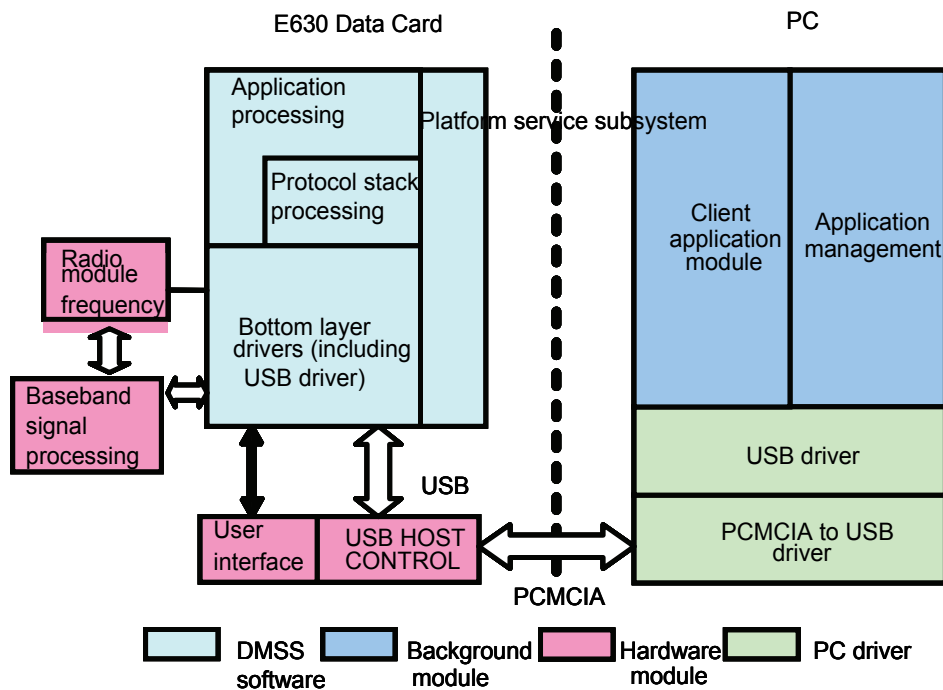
E630 Data Card

PC

Application processing

Platform service subsystem

Protocol stack processing

Radio module frequency

Bottom layer drivers (including USB driver)

Baseband signal processing

Client application module

Application management

USB driver

USB

User interface

USB HOST CONTROL

PCMCIA to USB driver

PCMCIA

DMSS software

Background module

Hardware module

PC driver